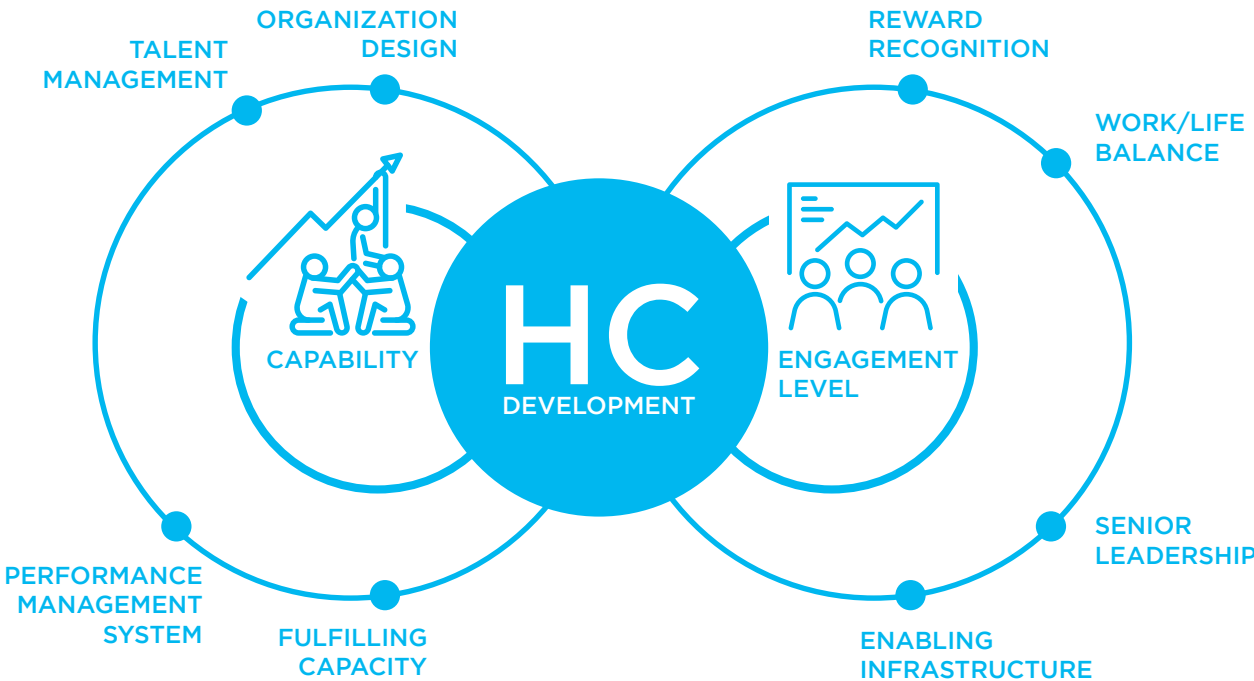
ORGANIZATION DESIGN

TALENT MANAGEMENT

REWARD RECOGNITION

WORK/LIFE BALANCE

CAPABILITY

HC
DEVELOPMENT

ENGAGEMENT LEVEL

PERFORMANCE MANAGEMENT SYSTEM

FULFILLING CAPACITY

SENIOR LEADERSHIP

ENABLING INFRASTRUCTURE